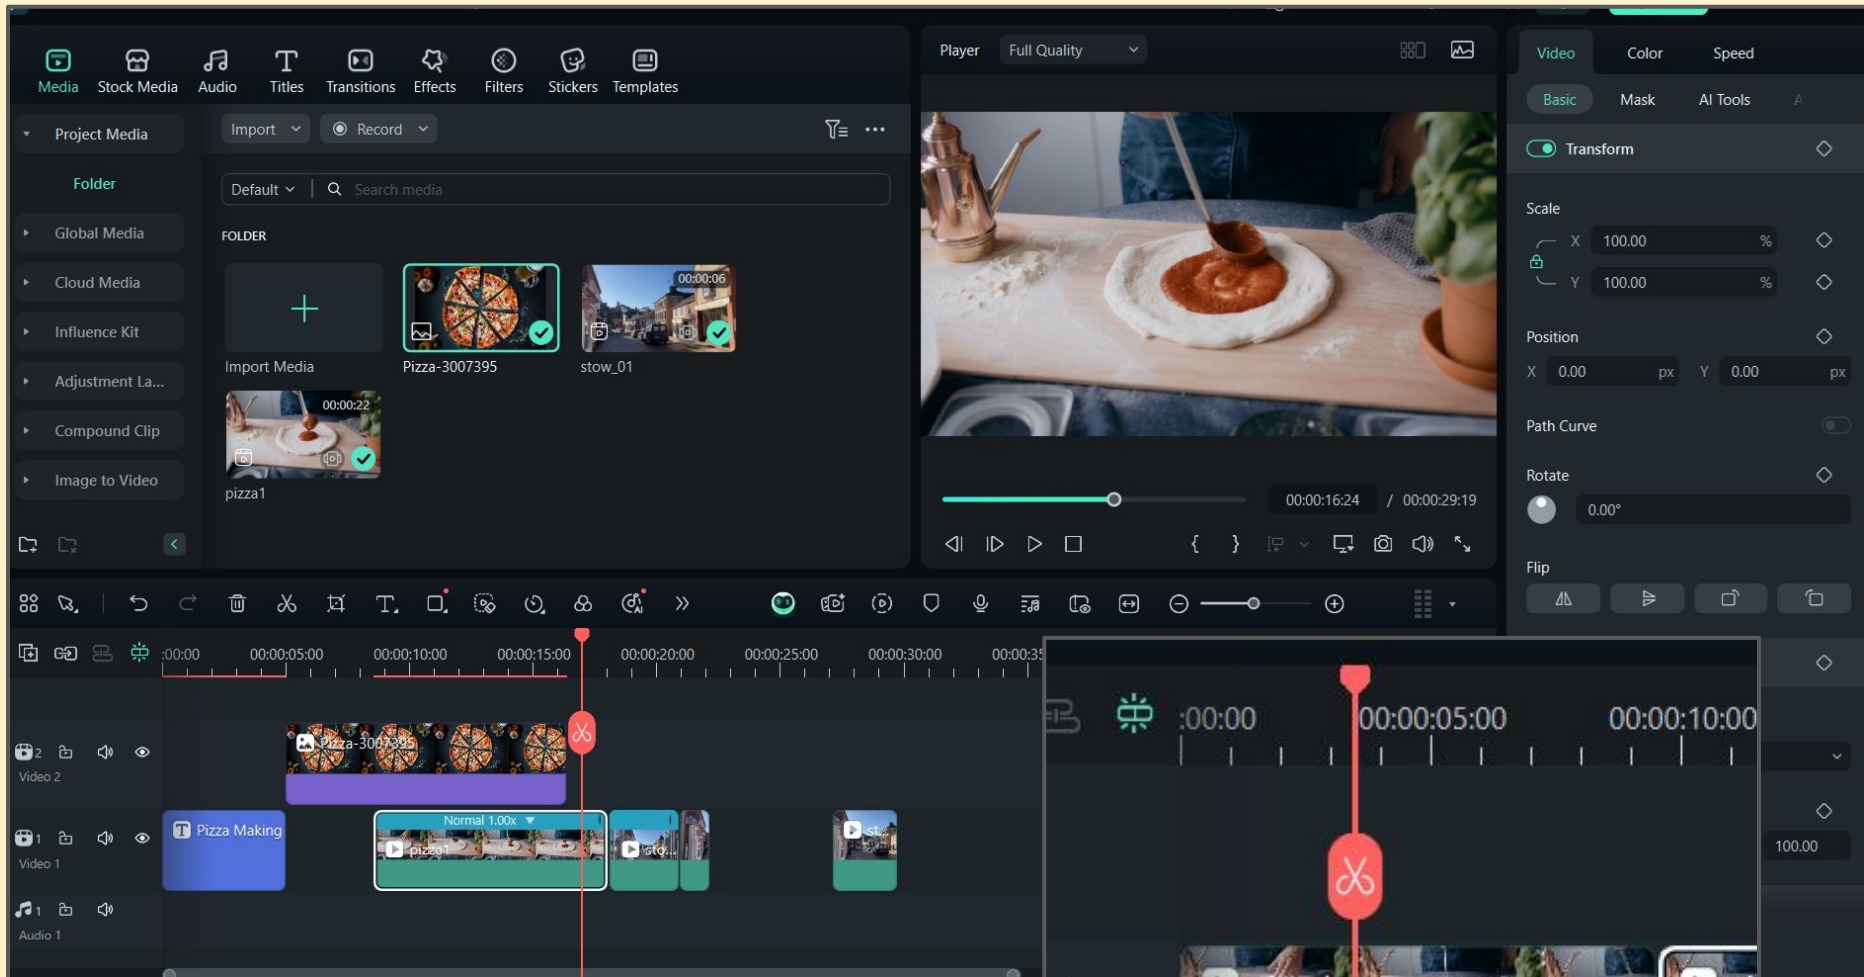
Media
Stock Media
Audio
Titles
Transitions
Effects
Filters
Stickers
Templates

Project Media
Folder
Global Media
Cloud Media
Influence Kit
Adjustment La...
Compound Clip
Image to Video

Import
Record
Default
Search media
FOLDER
Import Media
Pizza-3007395
00:00:06
stow_01
00:00:22
pizza1

Player
Full Quality
00:00:16:24
/ 00:00:29:19

Video
Color
Speed
Basic
Mask
AI Tools
Transform
Scale
X 100.00 %
Y 100.00 %
Position
X 0.00 px
Y 0.00 px
Path Curve
Rotate
0.00°
Flip
100.00

:00:00
00:00:05:00
00:00:10:00
00:00:15:00
00:00:20:00
00:00:25:00
00:00:30:00
00:00:35
Pizza-3007395
Video 2
Pizza Making
Normal 1.00x
pizza1
sto...
st...
Video 1
Audio 1
:00:00
00:00:05:00
00:00:10:00